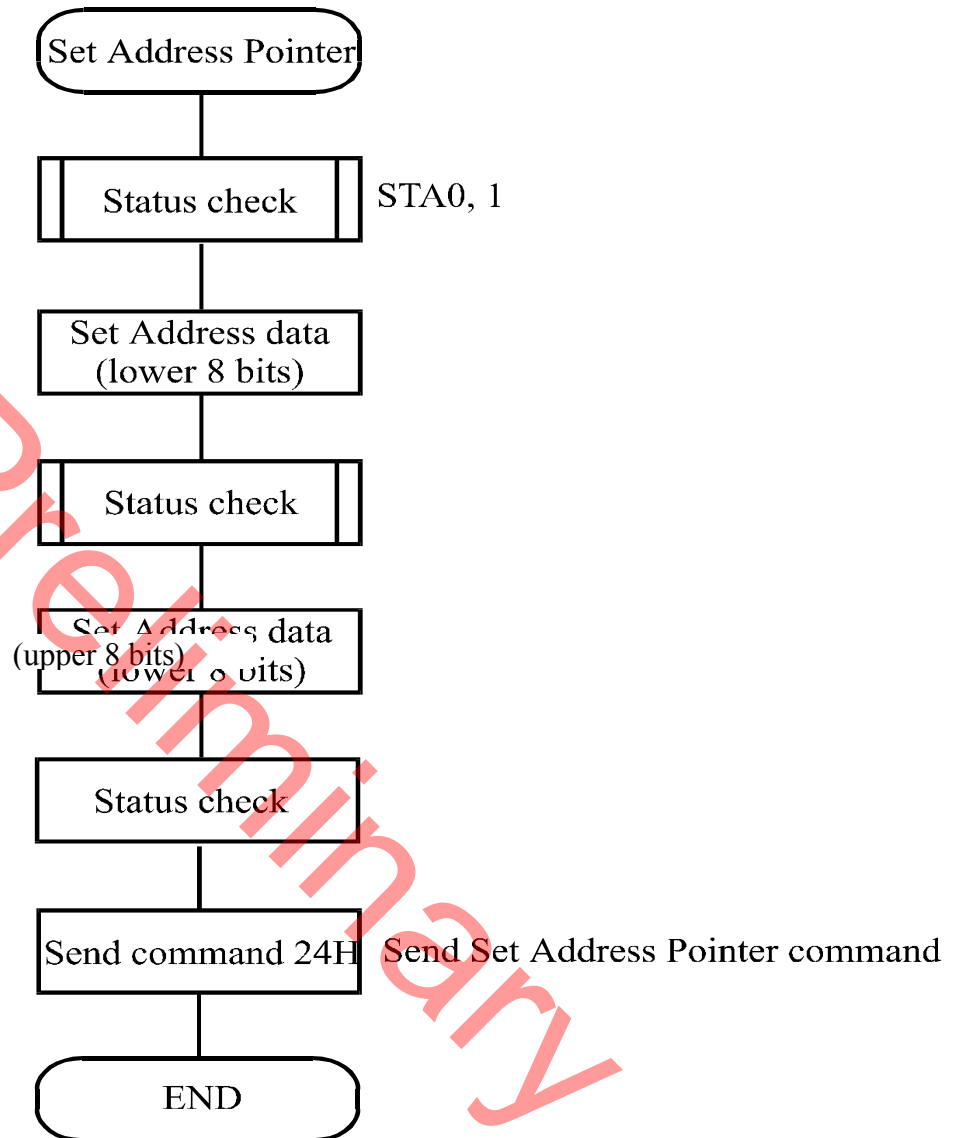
Set Address Pointer

Status check

STA0, 1

Set Address data (lower 8 bits)

Status check

Set Address data (lower 8 bits)

(upper 8 bits)

Status check

Send command 24H

Send Set Address Pointer command

END

Preliminary